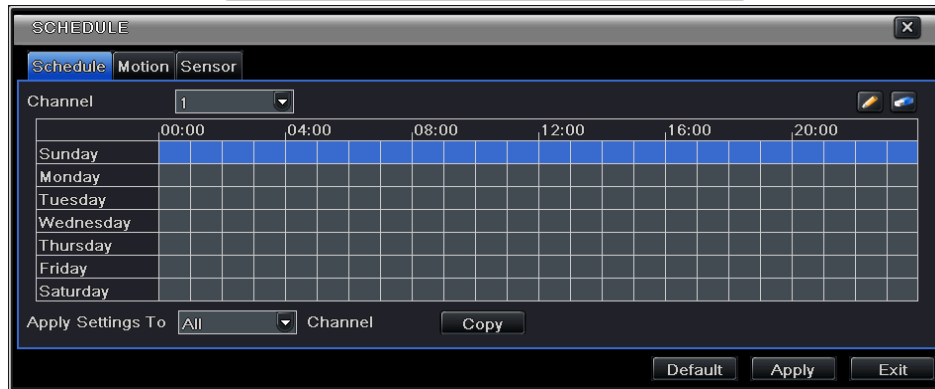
SCHEDULE

Schedule Motion Sensor

Channel 1

| | 00:00 | 04:00 | 08:00 | 12:00 | 16:00 | 20:00 |
|---|---|---|---|---|---|---|
| Sunday | | | | | | |
| Monday | | | | | | |
| Tuesday | | | | | | |
| Wednesday | | | | | | |
| Thursday | | | | | | |
| Friday | | | | | | |
| Saturday | | | | | | |

Apply Settings To All Channel Copy

Default Apply Exit